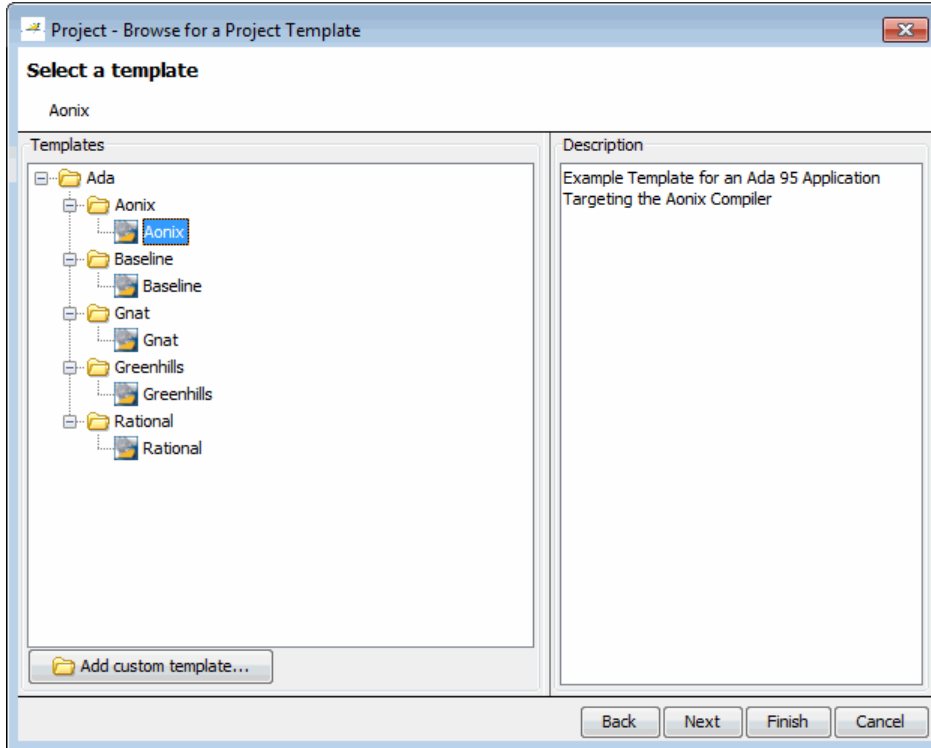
Project - Browse for a Project Template

Select a template

Aonix

Templates

Ada
Aonix
Aonix
Baseline
Baseline
Gnat
Gnat
Greenhills
Greenhills
Rational
Rational

Add custom template...

Description

Example Template for an Ada 95 Application Targeting the Aonix Compiler

Back Next Finish Cancel